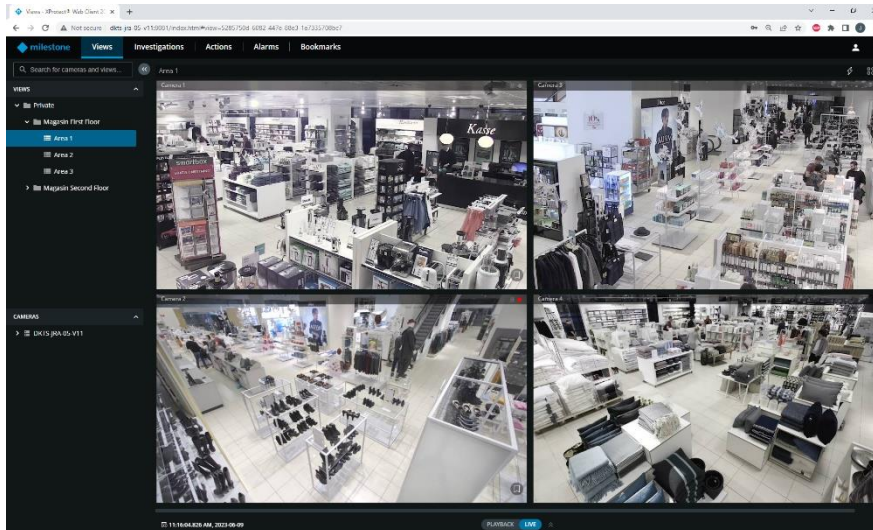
Views - XProtect® Web Client 2 ×  +

Not secure | dkts-jra-05-v11:8081/index.html#view=5285750d-6082-447e-88e3-1e7335708bc7

milestone  Views  Investigations  Actions  Alarms  Bookmarks

Search for cameras and views...

Area 1

VIEWS

Private

Magasin First Floor

Area 1

Area 2

Area 3

Magasin Second Floor

CAMERAS

DKTS-JRA-05-V11

Camera 1

Camera 2

Camera 3

Camera 4

Kasse

11:16:04.826 AM, 2023-08-09

PLAYBACK  LIVE